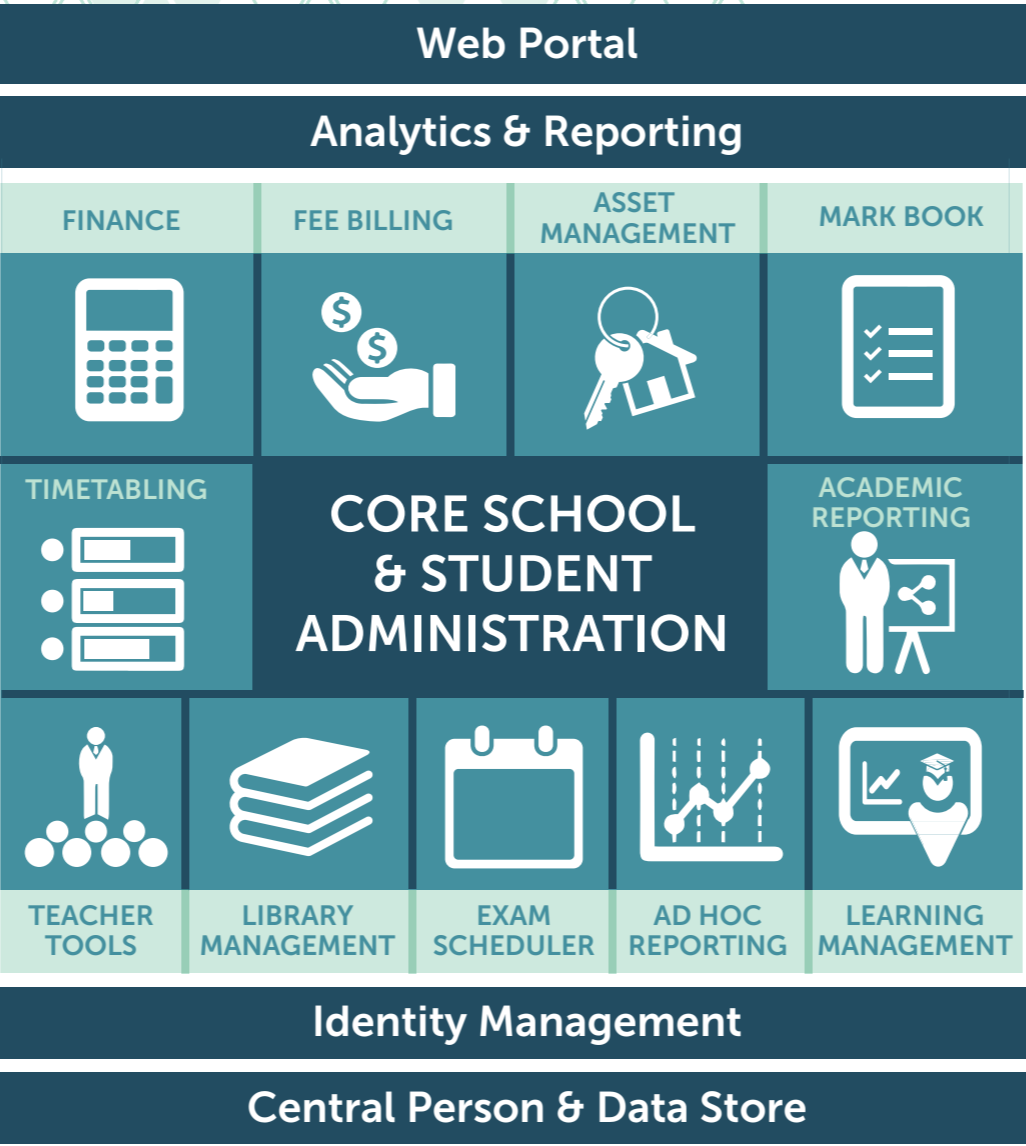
Web Portal

Analytics & Reporting

FINANCE

FEE BILLING

ASSET MANAGEMENT

MARK BOOK

TIMETABLING

CORE SCHOOL & STUDENT ADMINISTRATION

ACADEMIC REPORTING

TEACHER TOOLS

LIBRARY MANAGEMENT

EXAM SCHEDULER

AD HOC REPORTING

LEARNING MANAGEMENT

Identity Management

Central Person & Data Store